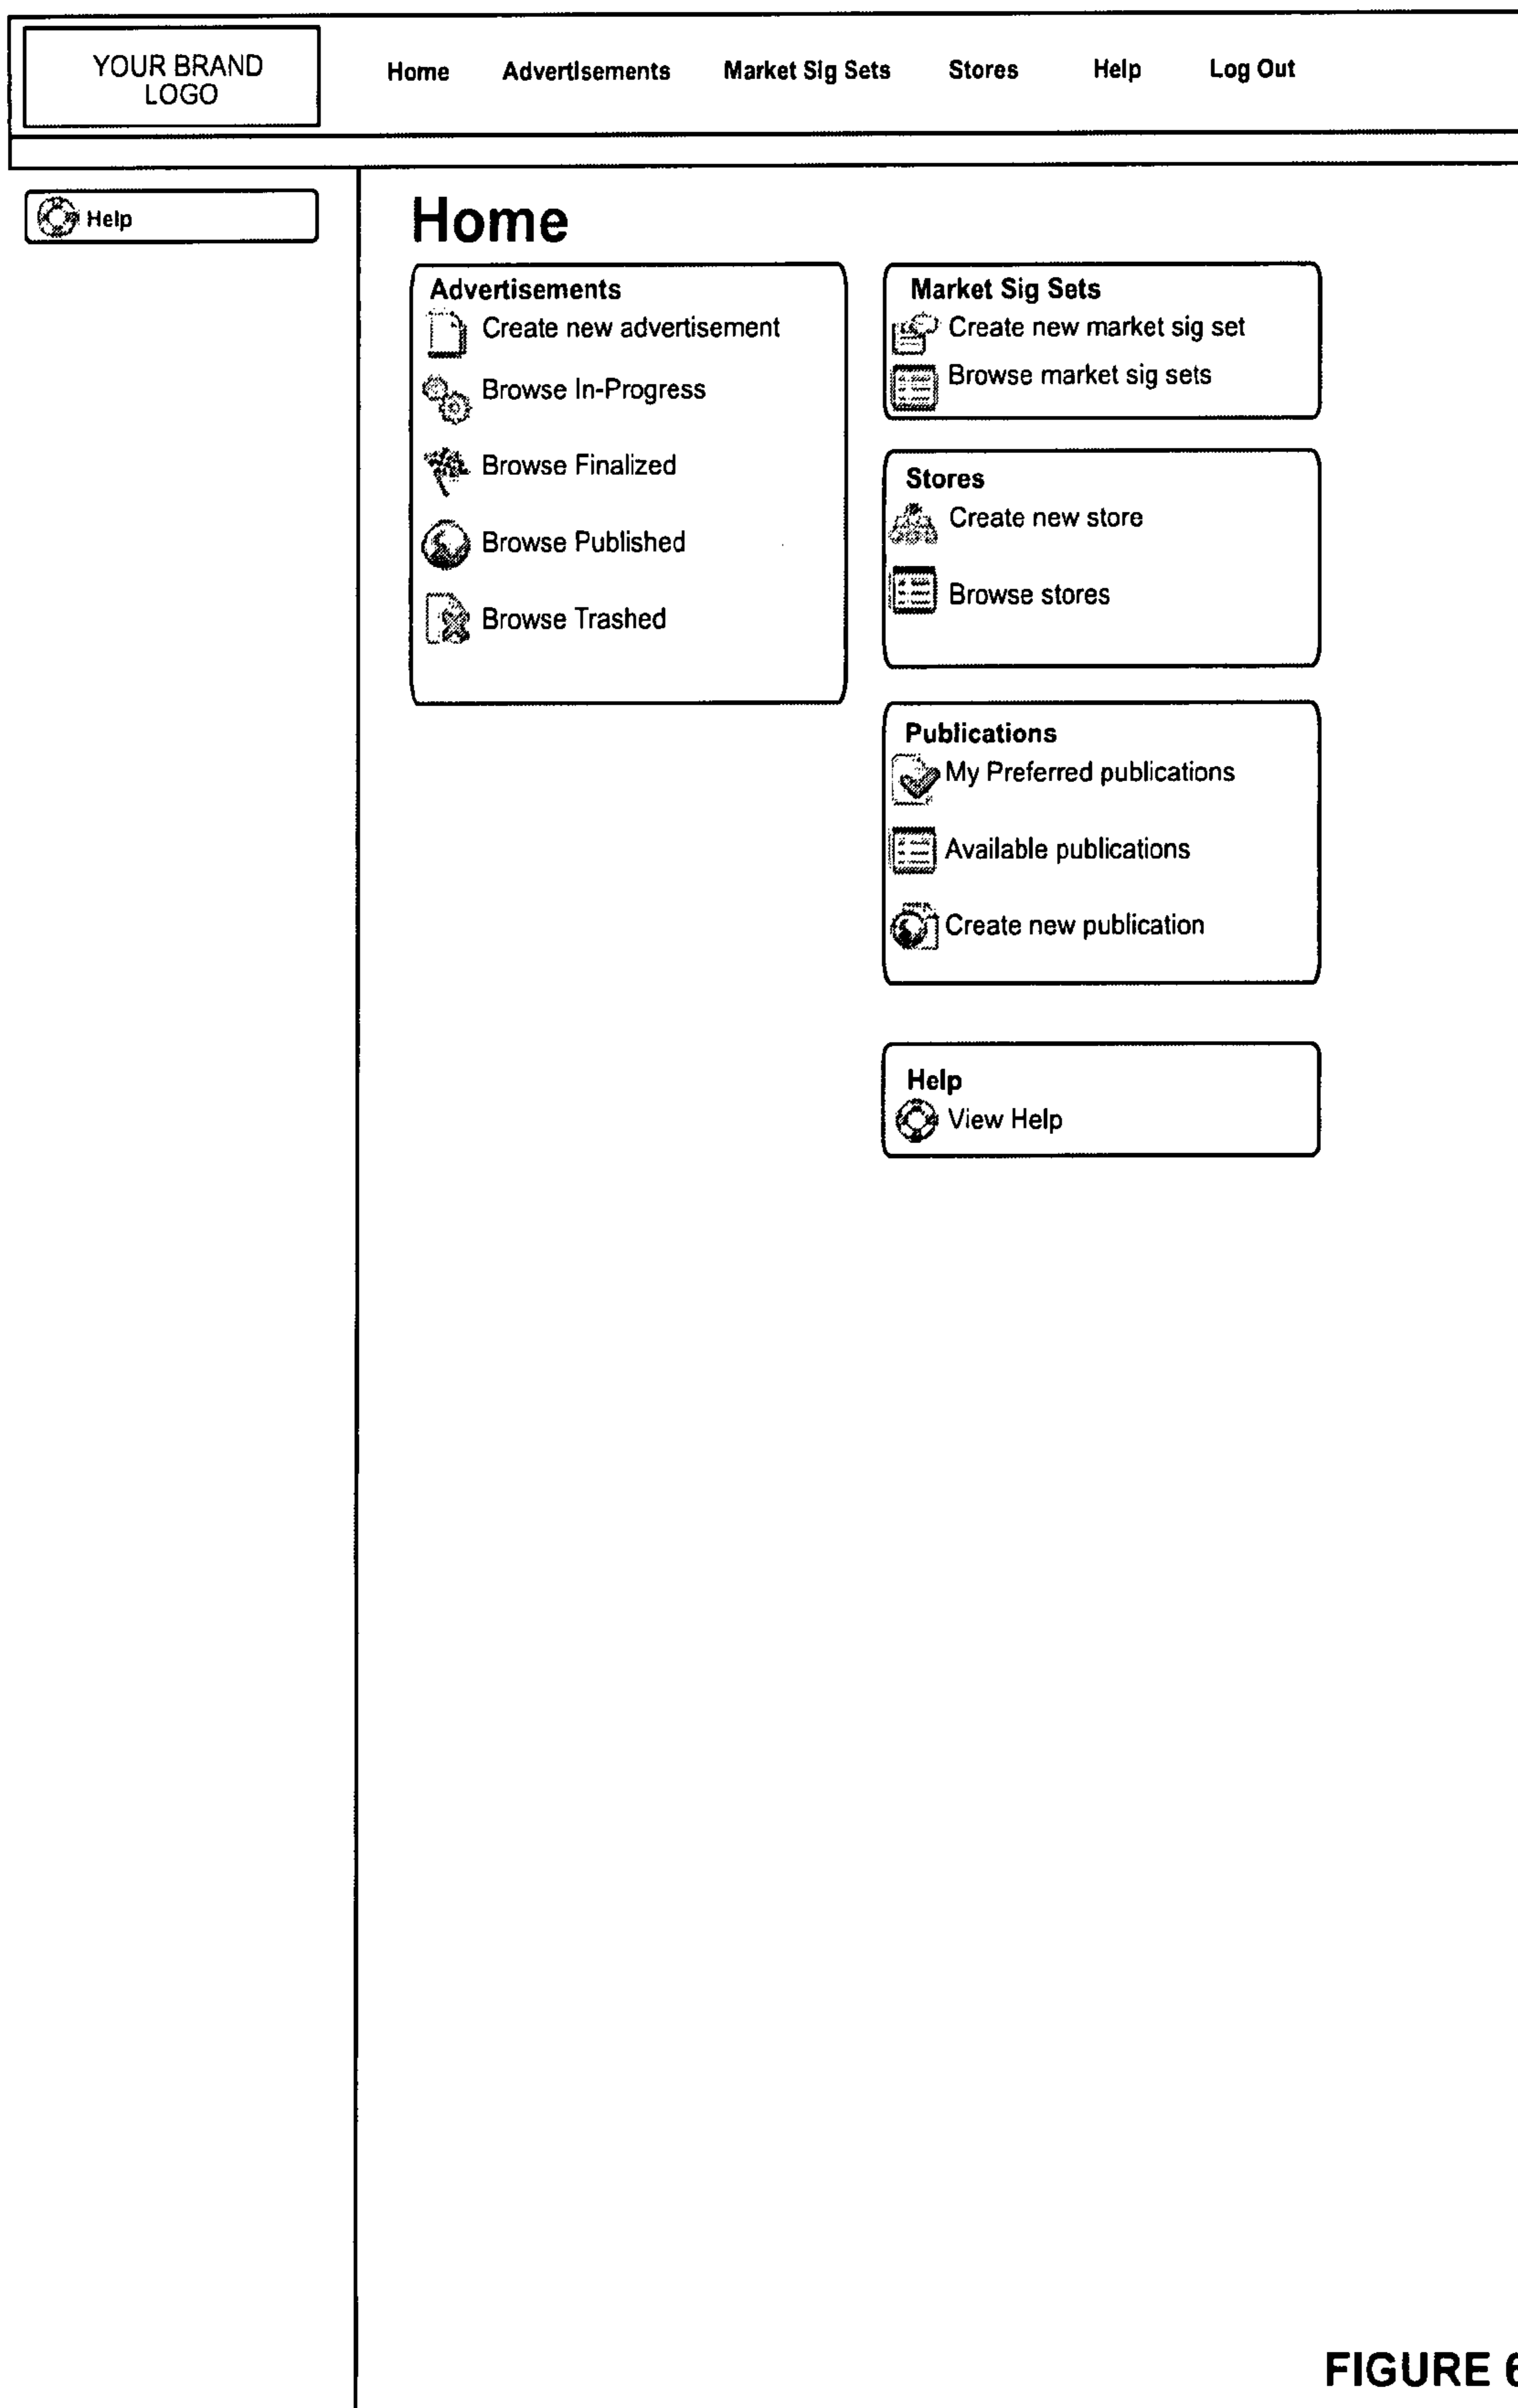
YOUR BRAND LOGO

Home Advertisements Market Sig Sets Stores Help Log Out

Help

Home

Advertisements
Create new advertisement
Browse In-Progress
Browse Finalized
Browse Published
Browse Trashed

Market Sig Sets
Create new market sig set
Browse market sig sets

Stores
Create new store
Browse stores

Publications
My Preferred publications
Available publications
Create new publication

Help
View Help

FIGURE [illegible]